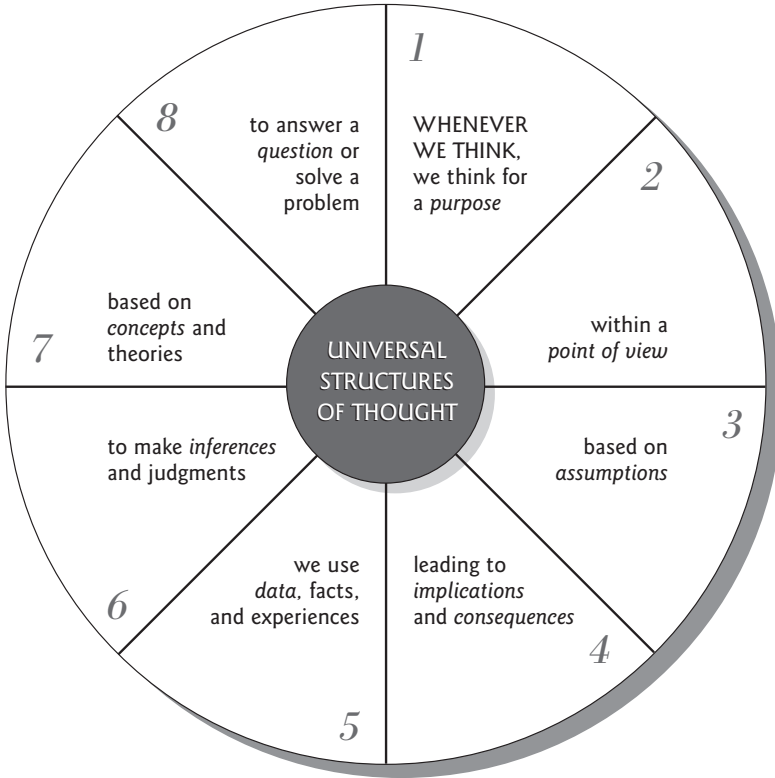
UNIVERSAL STRUCTURES OF THOUGHT

1
WHENEVER WE THINK, we think for a *purpose*

2
within a *point of view*

3
based on *assumptions*

4
leading to *implications* and *consequences*

5
we use *data*, facts, and experiences

6
to make *inferences* and judgments

7
based on *concepts* and theories

8
to answer a *question* or solve a problem